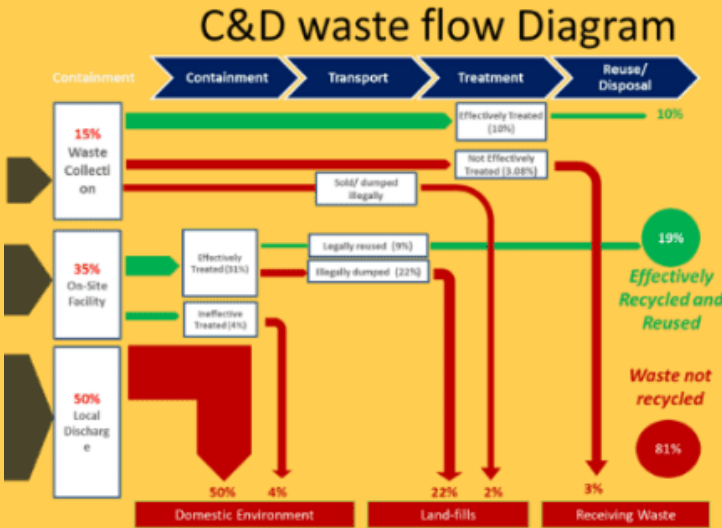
C&D waste flow Diagram

Containment

Containment | Transport | Treatment | Reuse/ Disposal

15% Waste Collection

Effectively Treated (10%)

10%

Not Effectively Treated (3.08%)

Sold/ dumped illegally

35% On-Site Facility

Effectively Treated (31%)

Legally reused (9%)

Illegally dumped (22%)

19%

Effectively Recycled and Reused

Ineffective Treated (4%)

50% Local Discharge

Waste not recycled

81%

50%

4%

22%

2%

3%

Domestic Environment

Land-fills

Receiving Waste